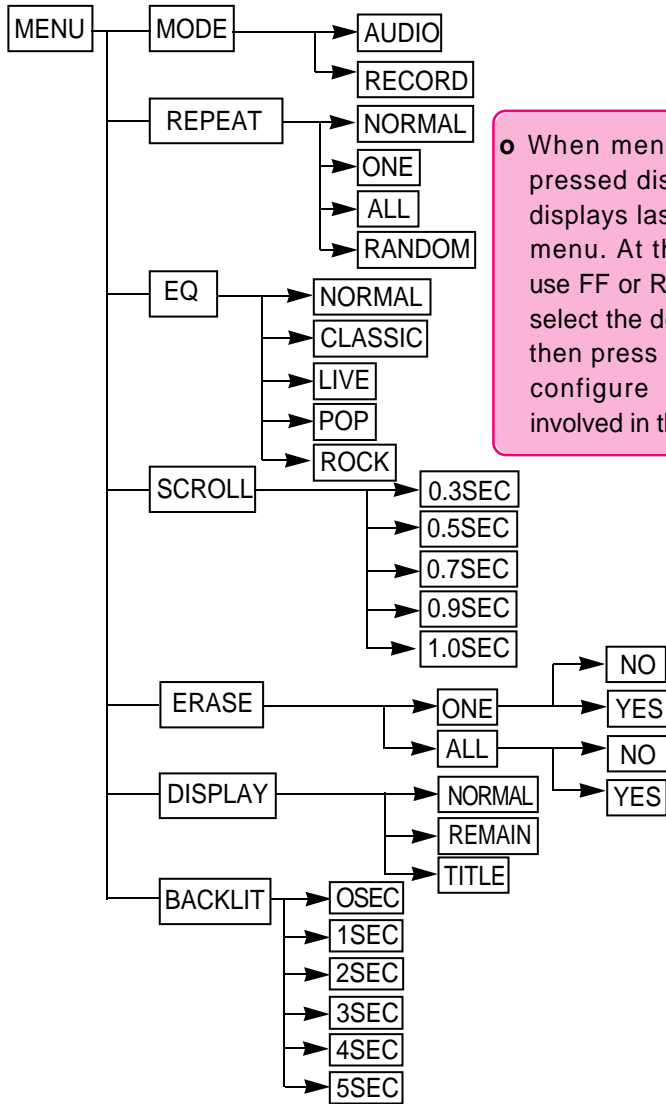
MENU

MODE
AUDIO
RECORD

REPEAT
NORMAL
ONE
ALL
RANDOM

EQ
NORMAL
CLASSIC
LIVE
POP
ROCK

SCROLL
0.3SEC
0.5SEC
0.7SEC
0.9SEC
1.0SEC

ERASE
ONE
NO
YES
ALL
NO
YES

DISPLAY
NORMAL
REMAIN
TITLE

BACKLIT
OSEC
1SEC
2SEC
3SEC
4SEC
5SEC

o When men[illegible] pressed dis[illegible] displays las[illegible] menu. At th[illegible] use FF or R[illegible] select the d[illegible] then press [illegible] configure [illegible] involved in th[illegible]